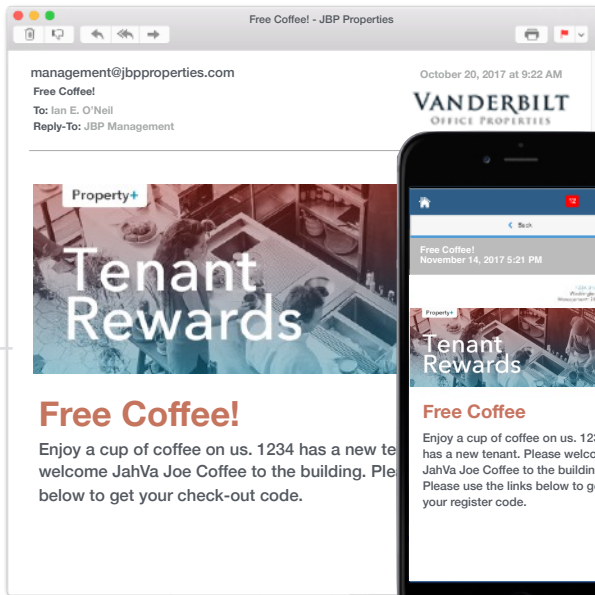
Free Coffee! - JBP Properties

management@jbpproperties.com
Free Coffee!
To: Ian E. O'Neil
Reply-To: JBP Management

October 20, 2017 at 9:22 AM

VANDERBILT
OFFICE PROPERTIES

Property+

Tenant Rewards

Free Coffee!

Enjoy a cup of coffee on us. 1234 has a new te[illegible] welcome JahVa Joe Coffee to the building. Ple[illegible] below to get your check-out code.

12

Back

Free Coffee!
November 14, 2017 5:21 PM

Property+

Tenant Rewards

Free Coffee

Enjoy a cup of coffee on us. 123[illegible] has a new tenant. Please welco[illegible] JahVa Joe Coffee to the buildin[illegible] Please use the links below to g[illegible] your register code.